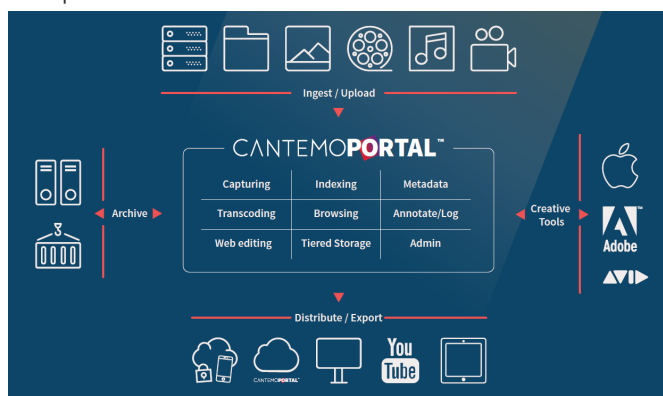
Ingest / Upload

CANTEMOPORTAL™

| Capturing | Indexing | Metadata |
|---|---|---|
| Transcoding | Browsing | Annotate/Log |
| Web editing | Tiered Storage | Admin |

Archive

Creative Tools

Adobe

AVID

Distribute / Export

CANTEMOPORTAL™

You Tube